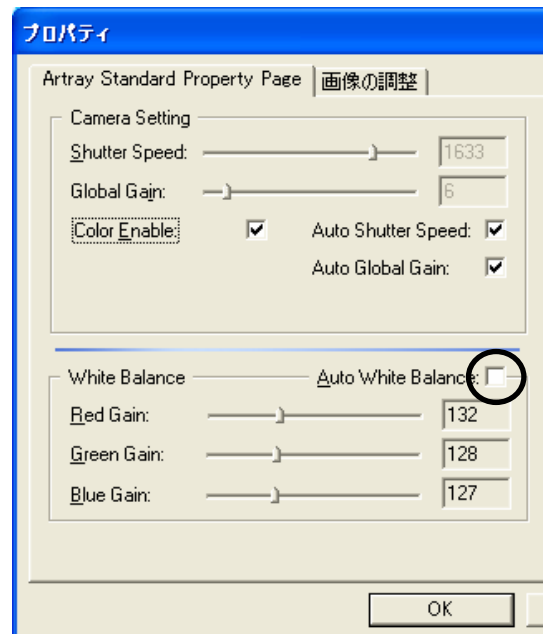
プロパティ

Artray Standard Property Page
画像の調整

Camera Setting

Shutter Speed: 1633

Global Gain: 6

Color Enable: Auto Shutter Speed:

Auto Global Gain:

White Balance Auto White Balance:

Red Gain: 132

Green Gain: 128

Blue Gain: 127

OK